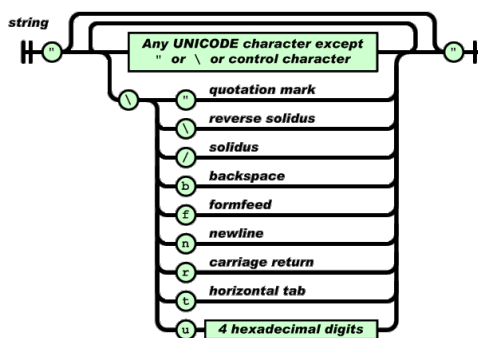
string

"

Any UNICODE character except " or \ or control character

"

\

" quotation mark

\ reverse solidus

/ solidus

b backspace

f formfeed

n newline

r carriage return

t horizontal tab

u 4 hexadecimal digits